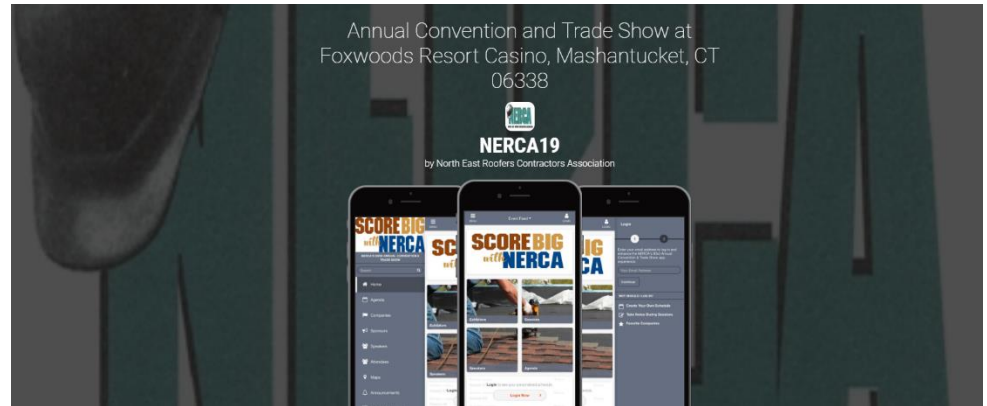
Annual Convention and Trade Show at Foxwoods Resort Casino, Mashantucket, CT 06338

NERCA

NERCA19

by North East Roofers Contractors Association

SCORE BIG with NERCA

Home

Agenda

Companies

Sponsors

Speakers

Attendees

Maps

Announcements

Event Feed

SCORE BIG with NERCA

Exhibitors

Sponsors

Speakers

Agenda

Login Now

Login

Create Your Own Schedule

Take Notes During Sessions

Favorite Companies